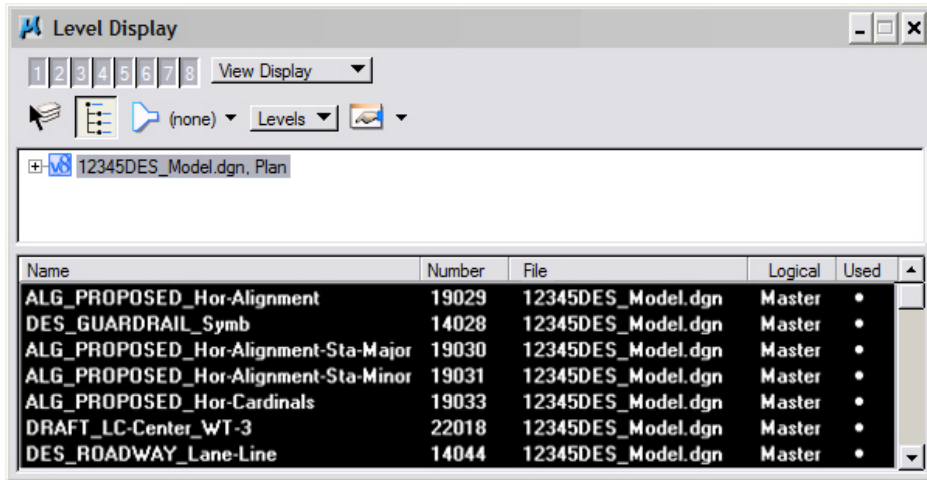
Level Display

1 2 3 4 5 6 7 8 View Display

(none) Levels

V8 12345DES_Model.dgn, Plan

| Name | Number | File | Logical | Used |
|---|---|---|---|---|
| ALG_PROPOSED_Hor-Alignment | 19029 | 12345DES_Model.dgn | Master | • |
| DES_GUARDRAIL_Symb | 14028 | 12345DES_Model.dgn | Master | • |
| ALG_PROPOSED_Hor-Alignment-Sta-Major | 19030 | 12345DES_Model.dgn | Master | • |
| ALG_PROPOSED_Hor-Alignment-Sta-Minor | 19031 | 12345DES_Model.dgn | Master | • |
| ALG_PROPOSED_Hor-Cardinals | 19033 | 12345DES_Model.dgn | Master | • |
| DRAFT_LC-Center_WT-3 | 22018 | 12345DES_Model.dgn | Master | • |
| DES_ROADWAY_Lane-Line | 14044 | 12345DES_Model.dgn | Master | • |